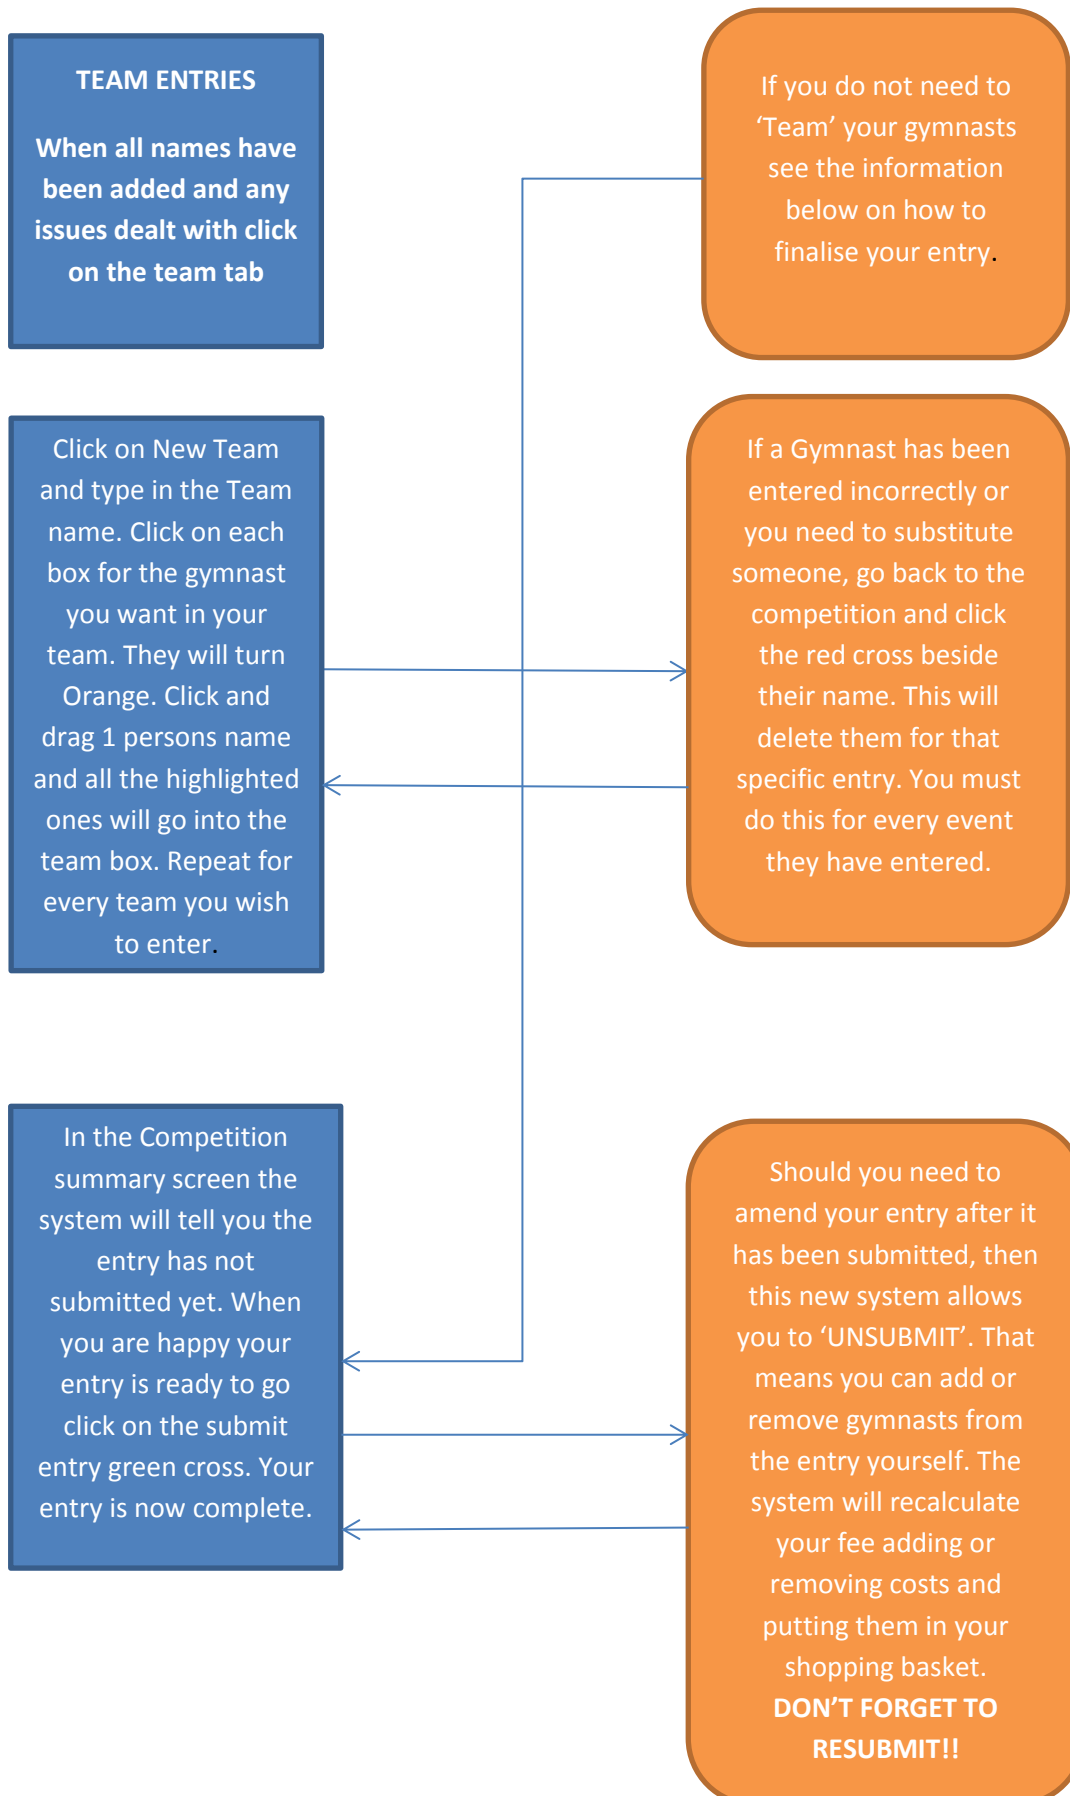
TEAM ENTRIES

When all names have been added and any issues dealt with click on the team tab

If you do not need to 'Team' your gymnasts see the information below on how to finalise your entry.

Click on New Team and type in the Team name. Click on each box for the gymnast you want in your team. They will turn Orange. Click and drag 1 persons name and all the highlighted ones will go into the team box. Repeat for every team you wish to enter.

If a Gymnast has been entered incorrectly or you need to substitute someone, go back to the competition and click the red cross beside their name. This will delete them for that specific entry. You must do this for every event they have entered.

In the Competition summary screen the system will tell you the entry has not submitted yet. When you are happy your entry is ready to go click on the submit entry green cross. Your entry is now complete.

Should you need to amend your entry after it has been submitted, then this new system allows you to 'UNSUBMIT'. That means you can add or remove gymnasts from the entry yourself. The system will recalculate your fee adding or removing costs and putting them in your shopping basket.
DON'T FORGET TO RESUBMIT!!